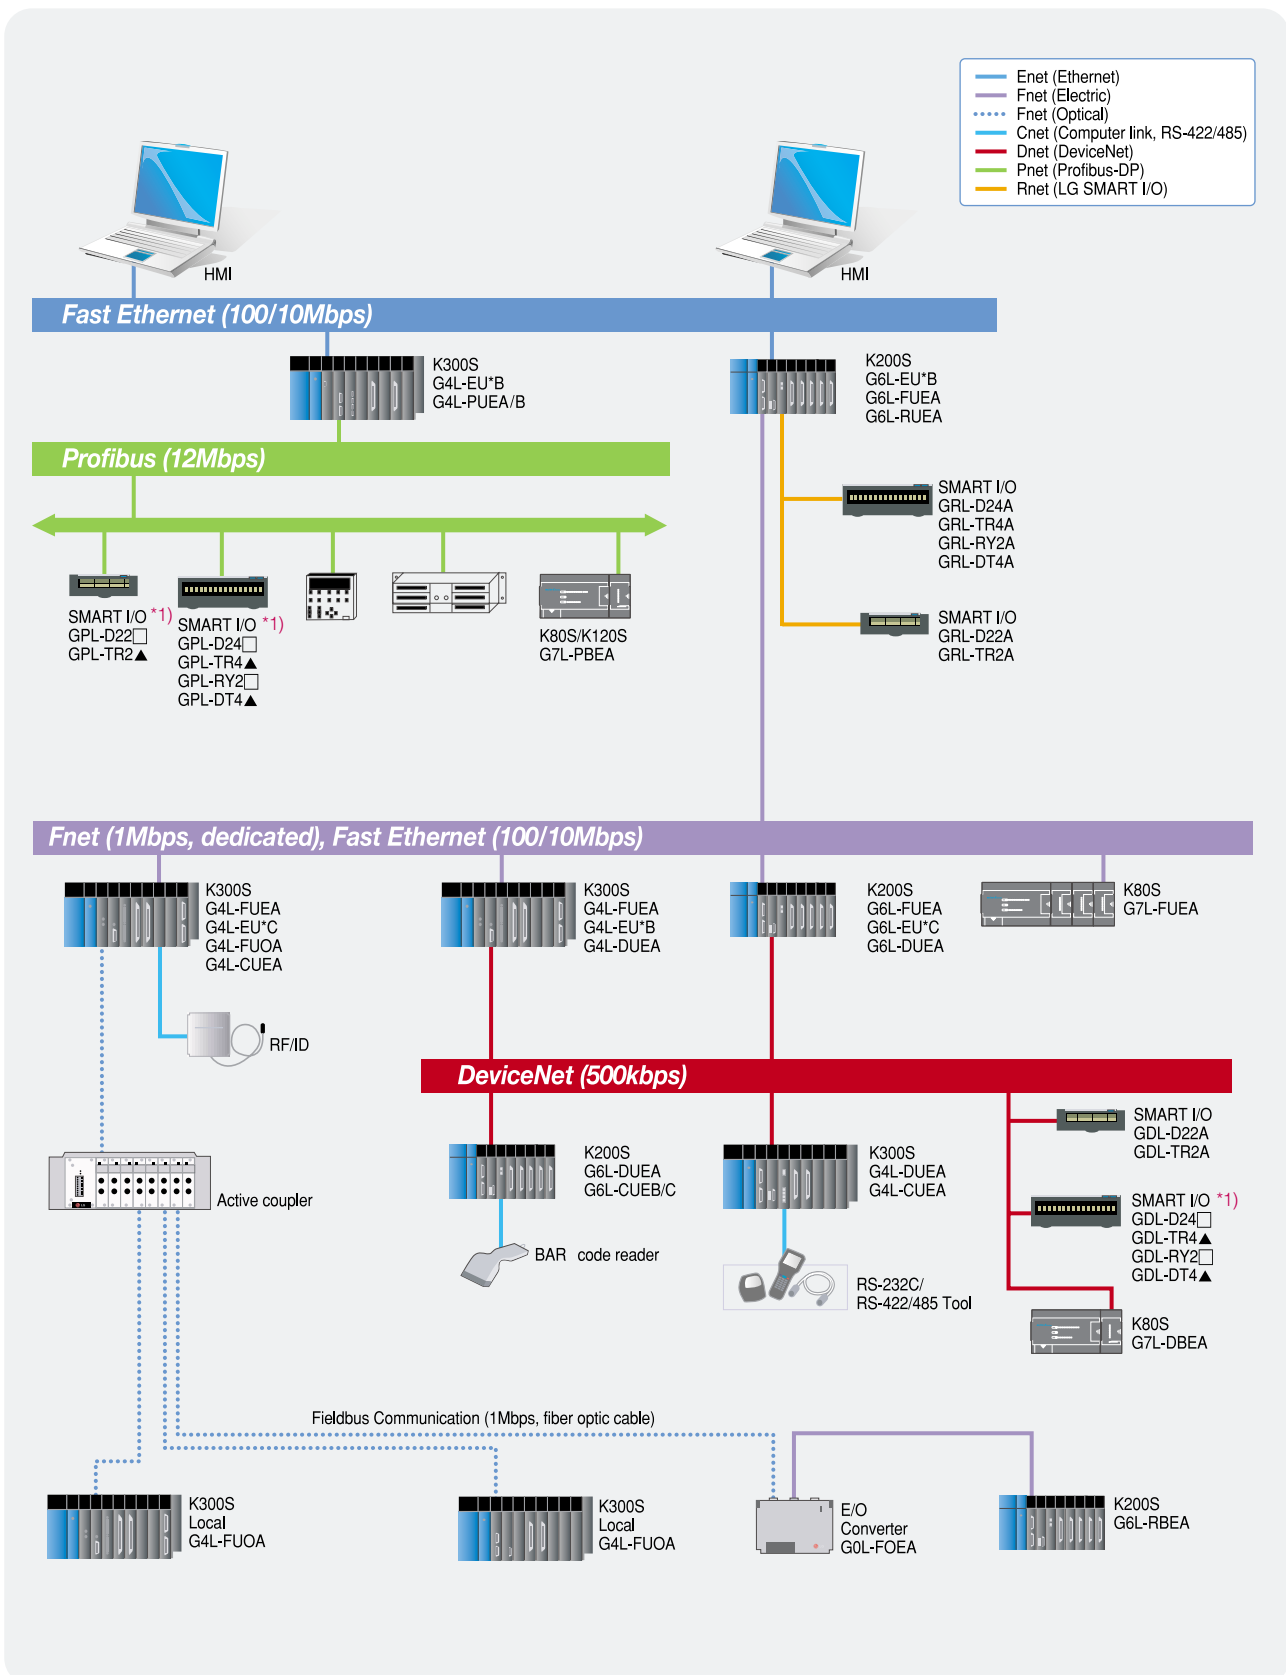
Enet (Ethernet)
Fnet (Electric)
Fnet (Optical)
Cnet (Computer link, RS-422/485)
Dnet (DeviceNet)
Pnet (Profibus-DP)
Rnet (LG SMART I/O)

HMI

HMI

Fast Ethernet (100/10Mbps)

K300S
G4L-EU*B
G4L-PUEA/B

K200S
G6L-EU*B
G6L-FUEA
G6L-RUEA

Profibus (12Mbps)

SMART I/O
GRL-D24A
GRL-TR4A
GRL-RY2A
GRL-DT4A

SMART I/O *1)
GPL-D22□
GPL-TR2▲

SMART I/O *1)
GPL-D24□
GPL-TR4▲
GPL-RY2□
GPL-DT4▲

K80S/K120S
G7L-PBEA

SMART I/O
GRL-D22A
GRL-TR2A

Fnet (1Mbps, dedicated), Fast Ethernet (100/10Mbps)

K300S
G4L-FUEA
G4L-EU*C
G4L-FUOA
G4L-CUEA

K300S
G4L-FUEA
G4L-EU*B
G4L-DUEA

K200S
G6L-FUEA
G6L-EU*C
G6L-DUEA

K80S
G7L-FUEA

RF/ID

DeviceNet (500kbps)

SMART I/O
GDL-D22A
GDL-TR2A

Active coupler

K200S
G6L-DUEA
G6L-CUEB/C

K300S
G4L-DUEA
G4L-CUEA

SMART I/O *1)
GDL-D24□
GDL-TR4▲
GDL-RY2□
GDL-DT4▲

BAR code reader

RS-232C/
RS-422/485 Tool

K80S
G7L-DBEA

Fieldbus Communication (1Mbps, fiber optic cable)

K300S
Local
G4L-FUOA

K300S
Local
G4L-FUOA

E/O
Converter
G0L-FOEA

K200S
G6L-RBEA